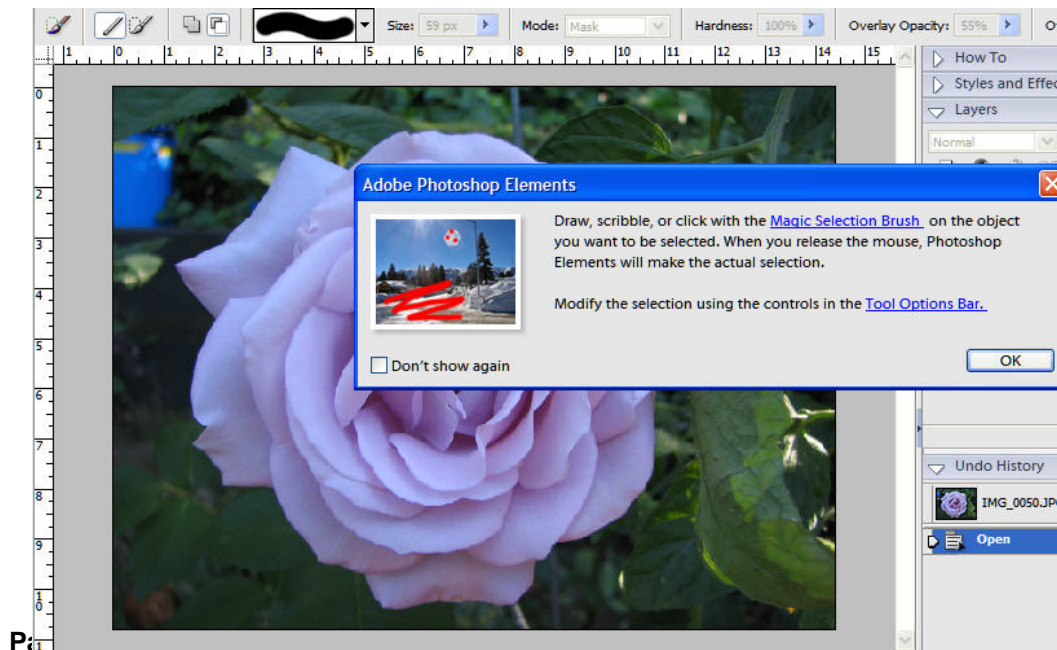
Size: 59 px Mode: Mask Hardness: 100% Overlay Opacity: 55% O

1 0 1 2 3 4 5 6 7 8 9 10 11 12 13 14 15

How To
Styles and Effec
Layers
Normal

Adobe Photoshop Elements

Draw, scribble, or click with the Magic Selection Brush on the object you want to be selected. When you release the mouse, Photoshop Elements will make the actual selection.

Modify the selection using the controls in the Tool Options Bar.

Don't show again

OK

Undo History
IMG_0050.JP
Open

Pa